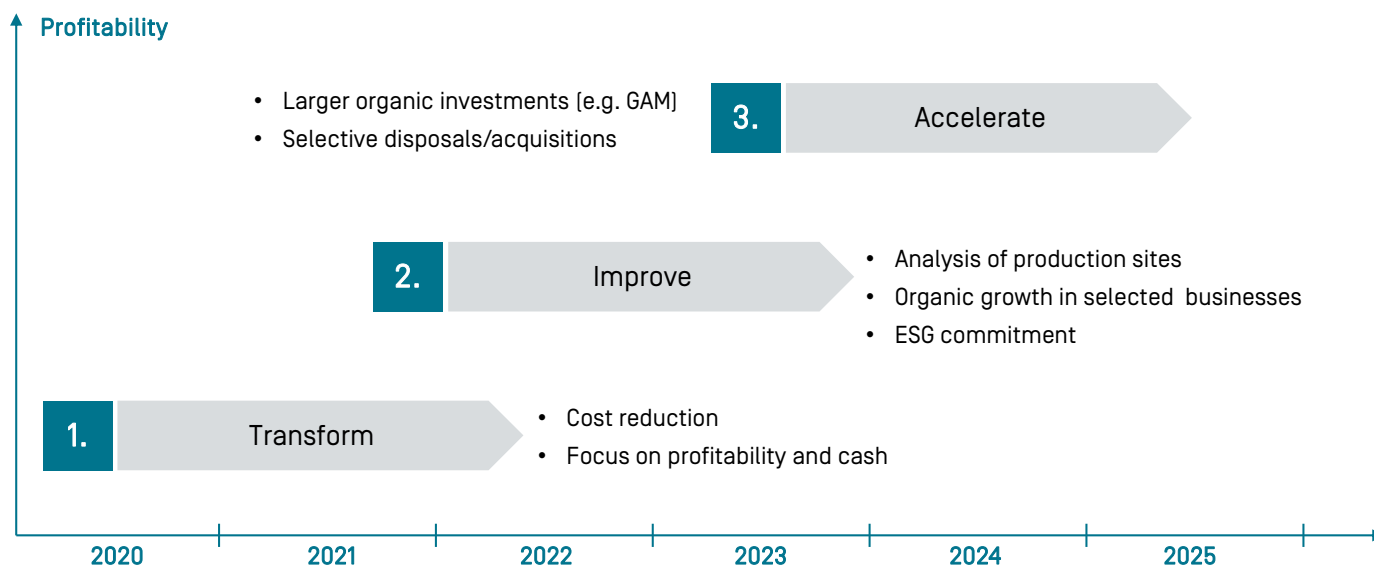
Profitability

- Larger organic investments (e.g. GAM)
- Selective disposals/acquisitions

3. Accelerate

2. Improve

- Analysis of production sites
- Organic growth in selected businesses
- ESG commitment

1. Transform

- Cost reduction
- Focus on profitability and cash

2020 2021 2022 2023 2024 2025